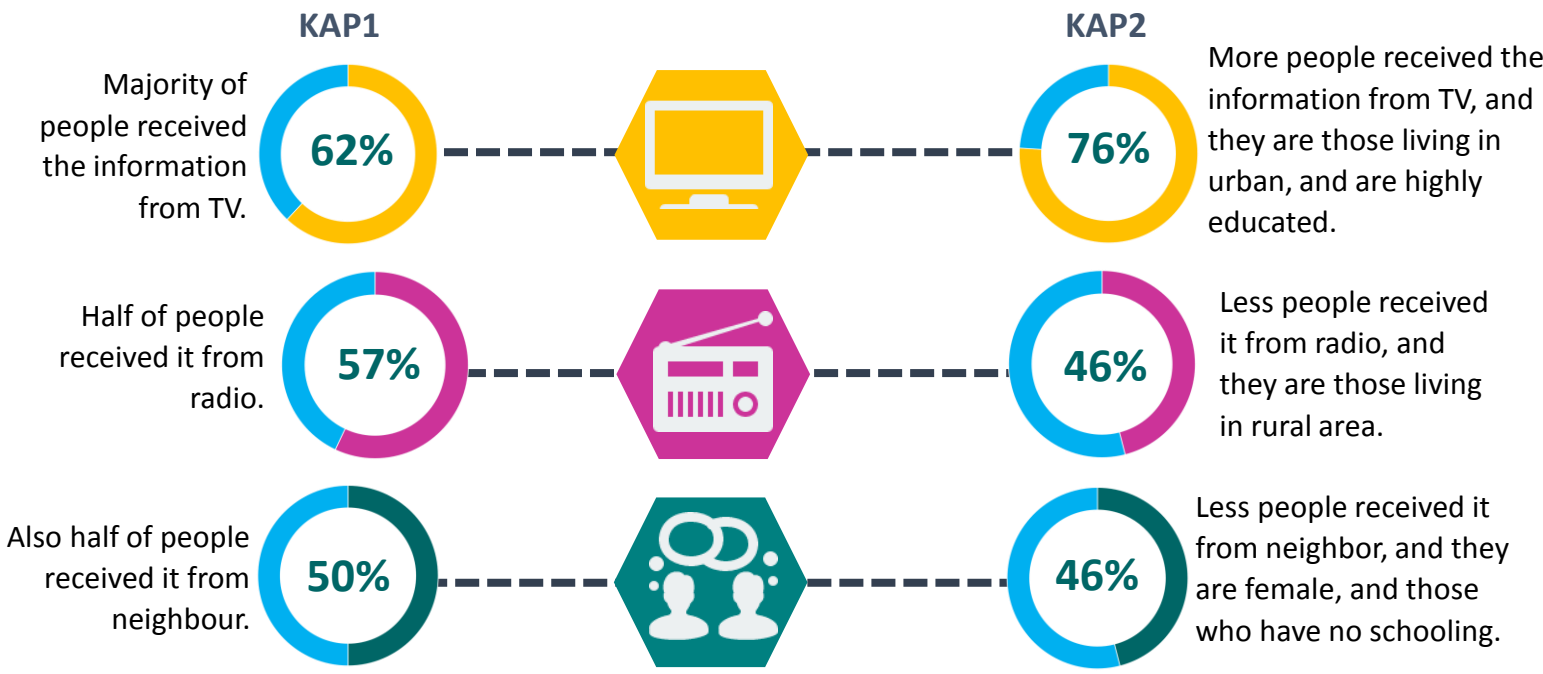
KAP1

KAP2

Majority of people received the information from TV.

62%

76%

More people received the information from TV, and they are those living in urban, and are highly educated.

Half of people received it from radio.

57%

46%

Less people received it from radio, and they are those living in rural area.

Also half of people received it from neighbour.

50%

46%

Less people received it from neighbor, and they are female, and those who have no schooling.